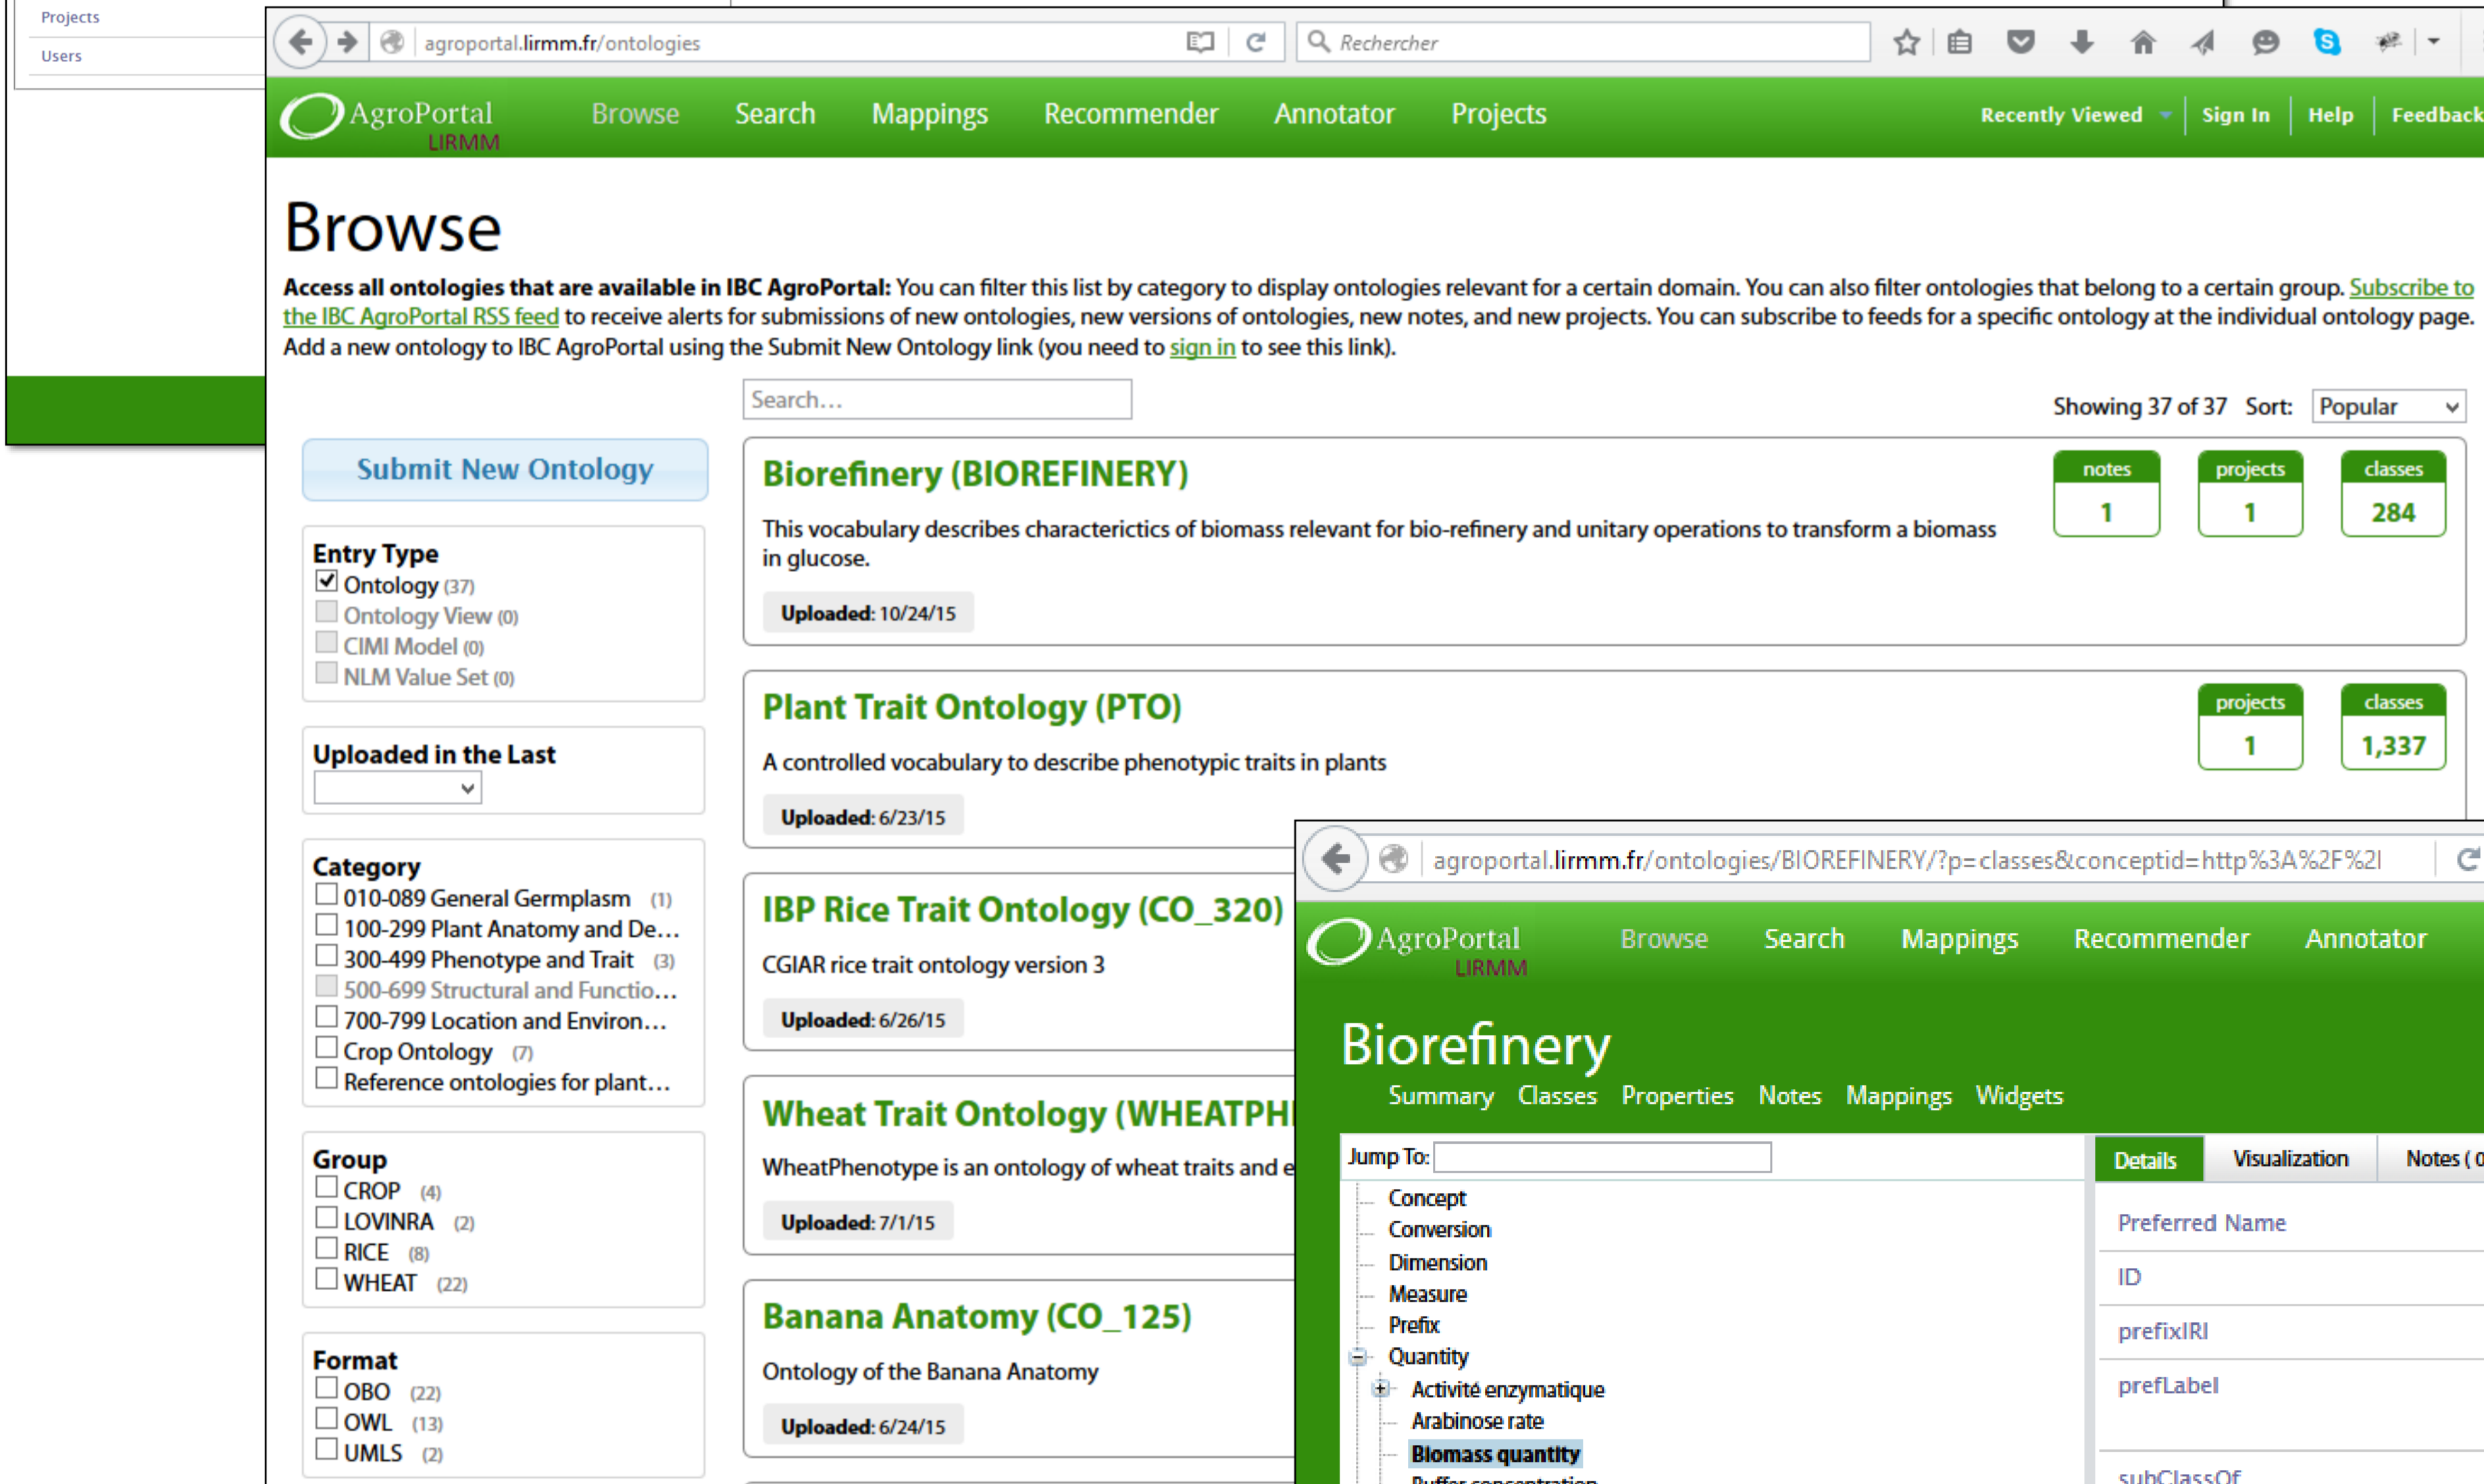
Projects
Users

agroportal.lirmm.fr/ontologies
Rechercher

AgroPortal LIRMM
Browse Search Mappings Recommender Annotator Projects
Recently Viewed Sign In Help Feedback

Browse

**Access all ontologies that are available in IBC AgroPortal:** You can filter this list by category to display ontologies relevant for a certain domain. You can also filter ontologies that belong to a certain group. Subscribe to the IBC AgroPortal RSS feed to receive alerts for submissions of new ontologies, new versions of ontologies, new notes, and new projects. You can subscribe to feeds for a specific ontology at the individual ontology page. Add a new ontology to IBC AgroPortal using the Submit New Ontology link (you need to sign in to see this link).

Search...

Showing 37 of 37 Sort: Popular

Submit New Ontology

Entry Type
Ontology (37)
Ontology View (0)
CIMI Model (0)
NLM Value Set (0)

Uploaded in the Last

Category
010-089 General Germplasm (1)
100-299 Plant Anatomy and De...
300-499 Phenotype and Trait (3)
500-699 Structural and Functio...
700-799 Location and Environ...
Crop Ontology (7)
Reference ontologies for plant...

Group
CROP (4)
LOVINRA (2)
RICE (8)
WHEAT (22)

Format
OBO (22)
OWL (13)
UMLS (2)

Biorefinery (BIOREFINERY)
notes 1 projects 1 classes 284
This vocabulary describes characterictics of biomass relevant for bio-refinery and unitary operations to transform a biomass in glucose.
Uploaded: 10/24/15

Plant Trait Ontology (PTO)
projects 1 classes 1,337
A controlled vocabulary to describe phenotypic traits in plants
Uploaded: 6/23/15

IBP Rice Trait Ontology (CO_320)
CGIAR rice trait ontology version 3
Uploaded: 6/26/15

Wheat Trait Ontology (WHEATPH
WheatPhenotype is an ontology of wheat traits and e
Uploaded: 7/1/15

Banana Anatomy (CO_125)
Ontology of the Banana Anatomy
Uploaded: 6/24/15

agroportal.lirmm.fr/ontologies/BIOREFINERY/?p=classes&conceptid=http%3A%2F%2I

AgroPortal LIRMM
Browse Search Mappings Recommender Annotator

Biorefinery
Summary Classes Properties Notes Mappings Widgets

Jump To:
Concept
Conversion
Dimension
Measure
Prefix
Quantity
Activité enzymatique
Arabinose rate
Biomass quantity
Buffer concentration

Details Visualization Notes ( 0
Preferred Name
ID
prefixIRI
prefLabel
subClassOf